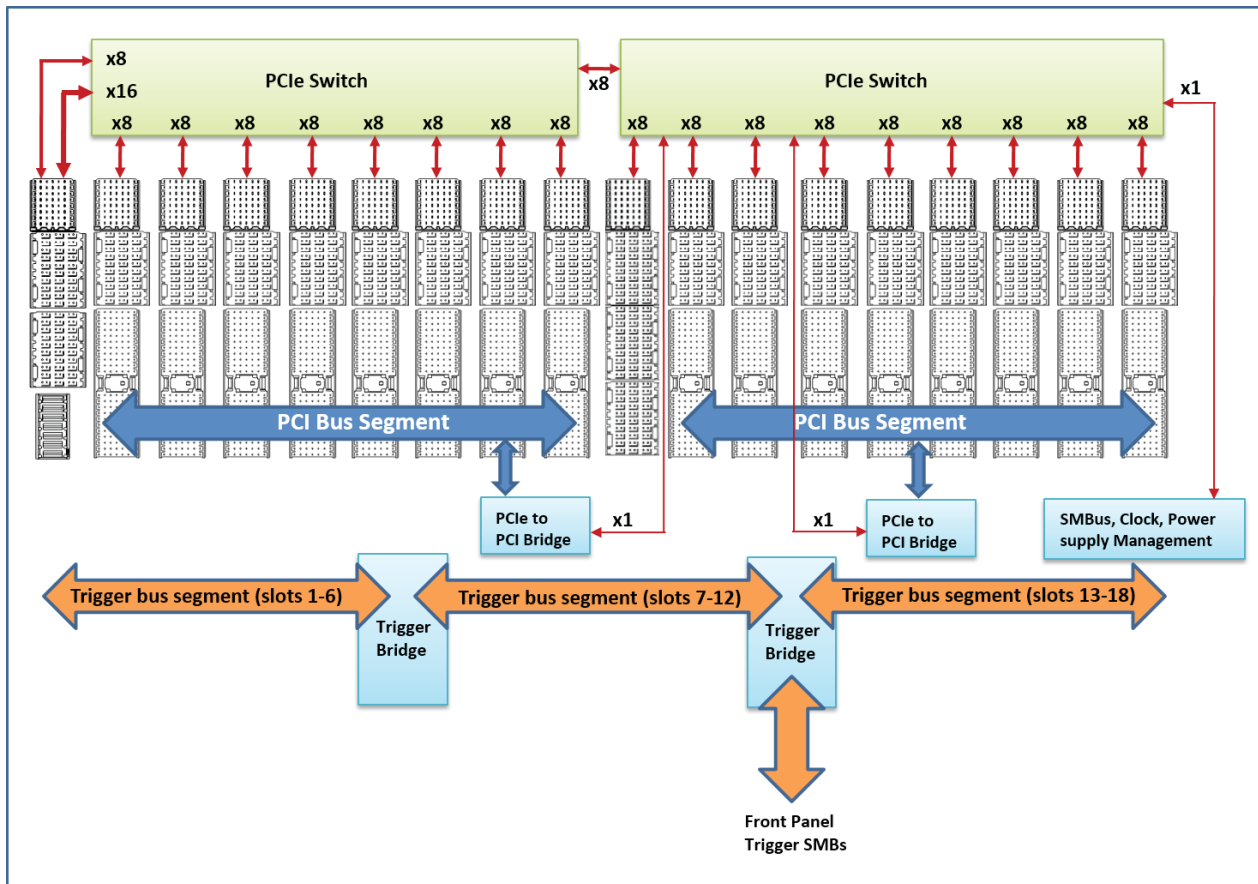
x8
x16
PCIe Switch
x8 x8 x8 x8 x8 x8 x8 x8

x8

PCIe Switch
x1
x8 x8 x8 x8 x8 x8 x8 x8 x8

PCI Bus Segment

PCI Bus Segment

PCIe to PCI Bridge
x1

x1
PCIe to PCI Bridge

SMBus, Clock, Power supply Management

Trigger bus segment (slots 1-6)
Trigger Bridge
Trigger bus segment (slots 7-12)
Trigger Bridge
Trigger bus segment (slots 13-18)

Front Panel Trigger SMBs